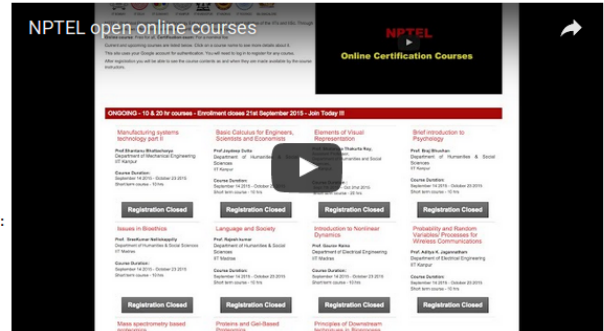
NPTEL open online courses

NPTEL

Online Certification Courses

Current and upcoming courses are listed below. Click on a course name to see more details about it.

The site uses your Google account for authentication. You will need to log in to register for any course.

After registration you will be able to see the course contents as and when they are made available by the course instructors.

ONGOING - 10 & 20 hr courses - Enrollment closes 21st September 2015 - Join Today !!!

Manufacturing systems technology part II

Prof Shantanu Bhattacharya
Department of Mechanical Engineering
IIT Kanpur

Course Duration:
September 14 2015 - October 23 2015
Short term course - 10 hrs

Registration Closed

Basic Calculus for Engineers, Scientists and Economists

Prof Joydeep Dutta
Department of Humanities & Social Sciences
IIT Kanpur

Course Duration:
September 14 2015 - October 23 2015
Short term course - 10 hrs

Registration Closed

Elements of Visual Representation

Prof Shatarupa Thakurta Roy
Department of Design

Course Duration:
Short term course - 20 hrs

Registration Closed

Brief Introduction to Psychology

Prof Braj Bhushan
Department of Humanities & Social Sciences
IIT Kanpur

Course Duration:
September 14 2015 - October 23 2015
Short term course - 10 hrs

Registration Closed

Issues in Bioethics

Prof Sreekumar Nellickappilly
Department of Humanities & Social Sciences
IIT Madras

Course Duration:
September 14 2015 - October 23 2015
Short term course - 10 hrs

Registration Closed

Language and Society

Prof Rajesh Kumar
Department of Humanities & Social Sciences
IIT Madras

Course Duration:
September 14 2015 - October 23 2015
Short term course - 10 hrs

Registration Closed

Introduction to Nonlinear Dynamics

Prof Gaurav Raina
Department of Electrical Engineering
IIT Madras

Course Duration:
September 14 2015 - October 23 2015
Short term course - 10 hrs

Registration Closed

Probability and Random Variables/ Processes for Wireless Communications

Prof Aditya K. Jagannatham
Department of Electrical Engineering
IIT Kanpur

Course Duration:
September 14 2015 - October 23 2015
Short term course - 10 hrs

Registration Closed

Mass spectrometry based proteomics

Proteins and Gel-Based Proteomics

Principles of Downstream Techniques in Bioprocess